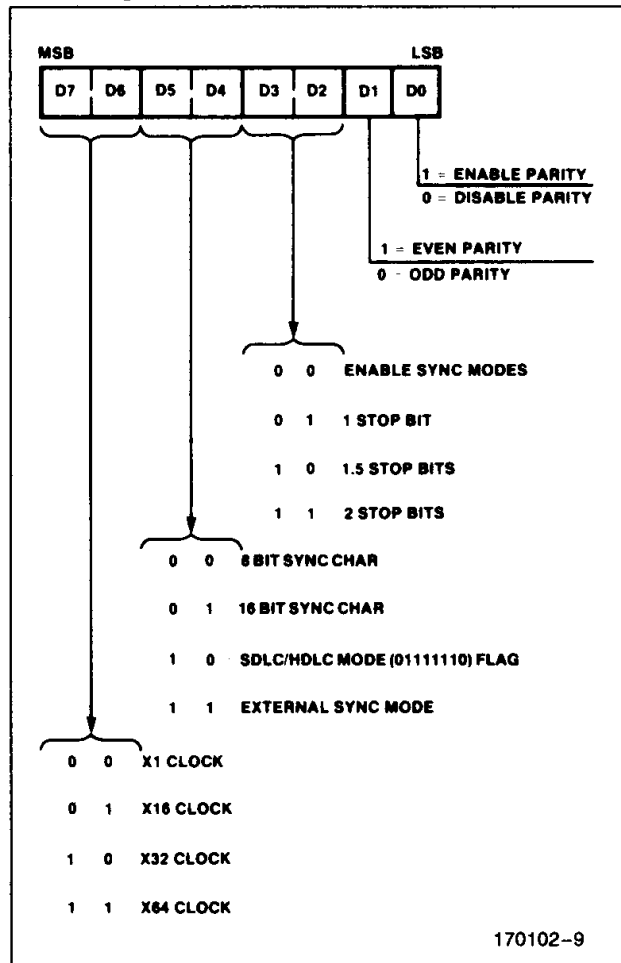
MSB

LSB

D7 D6 D5 D4 D3 D2 D1 D0

1 = ENABLE PARITY
0 = DISABLE PARITY

1 = EVEN PARITY
0 - ODD PARITY

0 0 ENABLE SYNC MODES
0 1 1 STOP BIT
1 0 1.5 STOP BITS
1 1 2 STOP BITS

0 0 8 BIT SYNC CHAR
0 1 16 BIT SYNC CHAR
1 0 SDLC/HDLC MODE (01111110) FLAG
1 1 EXTERNAL SYNC MODE

0 0 X1 CLOCK
0 1 X16 CLOCK
1 0 X32 CLOCK
1 1 X64 CLOCK

170102-9